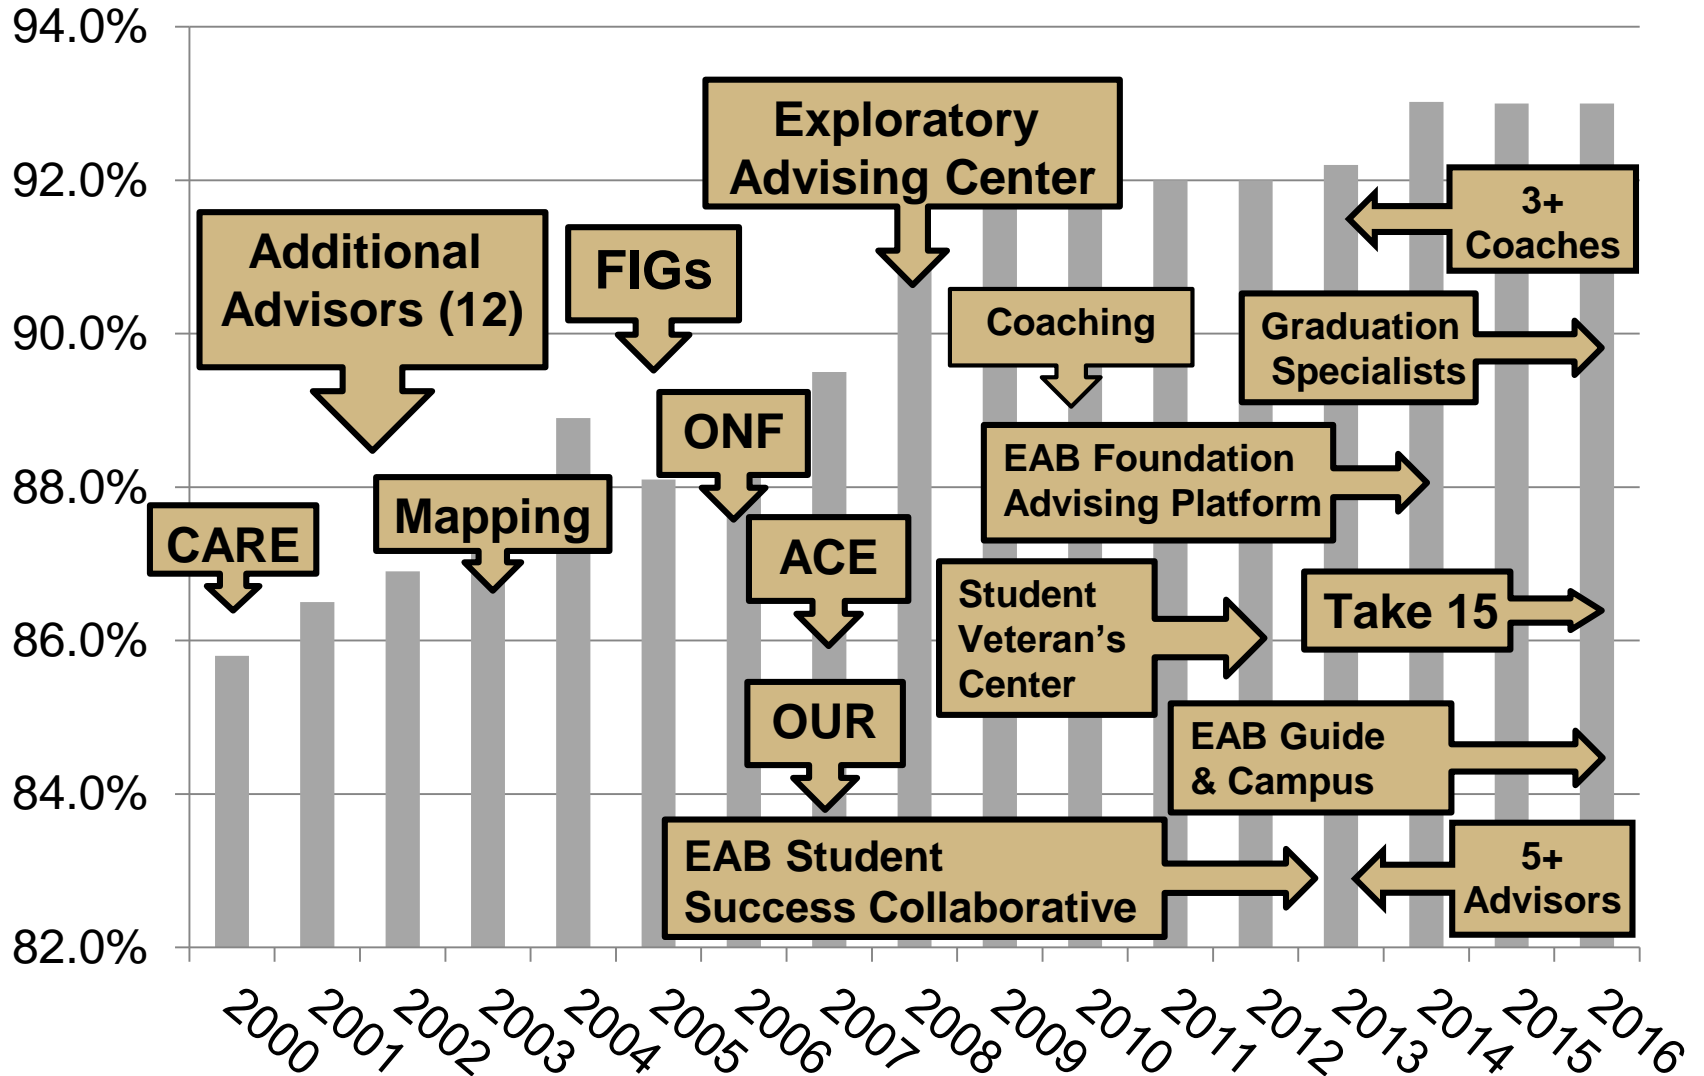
94.0%
92.0%
90.0%
88.0%
86.0%
84.0%
82.0%

Exploratory Advising Center

Additional Advisors (12)

FIGs

3+ Coaches

Coaching

Graduation Specialists

ONF

EAB Foundation Advising Platform

CARE

Mapping

ACE

Student Veteran's Center

Take 15

OUR

EAB Guide & Campus

EAB Student Success Collaborative

5+ Advisors

2000 2001 2002 2003 2004 2005 2006 2007 2008 2009 2010 2011 2012 2013 2014 2015 2016